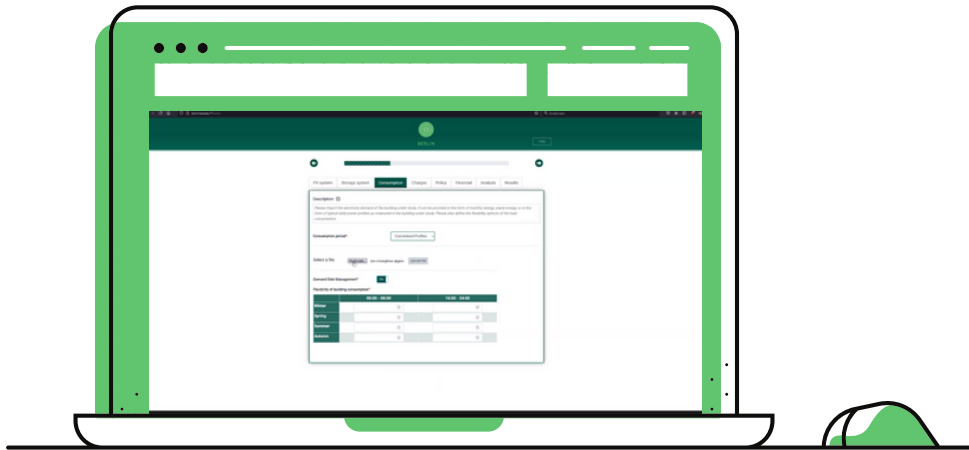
MERLIN

PV system | Storage system | Consumption | Charges | Policy | Financial | Analysis | Results

Description

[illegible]

Consumption period*
Customised Profiles

Select a file
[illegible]

Demand Side Management*
No

Flexibility of building consumption*

| | 06:00 - 08:00 | 14:00 - 24:00 |
|---|---|---|
| Winter | | |
| Spring | | |
| Summer | | |
| Autumn | | |